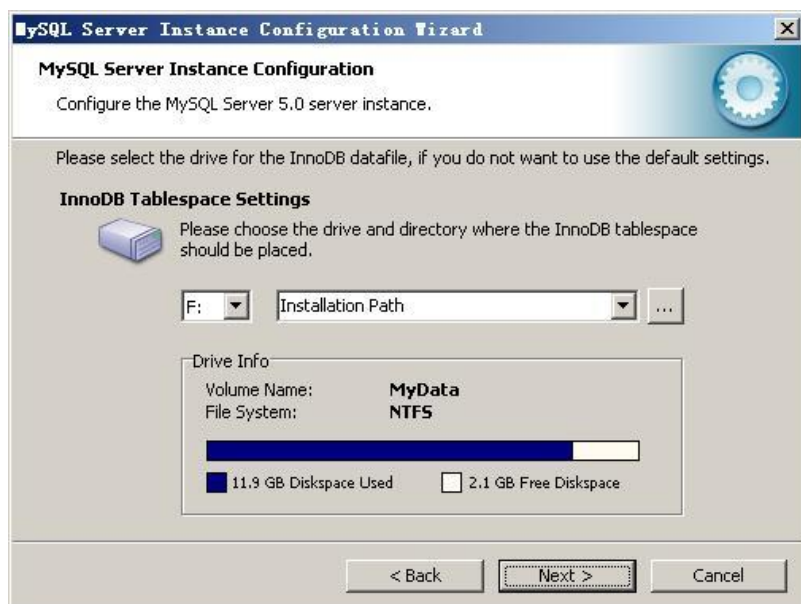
MySQL Server Instance Configuration Wizard

MySQL Server Instance Configuration

Configure the MySQL Server 5.0 server instance.

Please select the drive for the InnoDB datafile, if you do not want to use the default settings.

InnoDB Tablespace Settings

Please choose the drive and directory where the InnoDB tablespace should be placed.

F:

Installation Path

...

Drive Info

Volume Name: MyData

File System: NTFS

11.9 GB Diskspace Used

2.1 GB Free Diskspace

< Back

Next >

Cancel